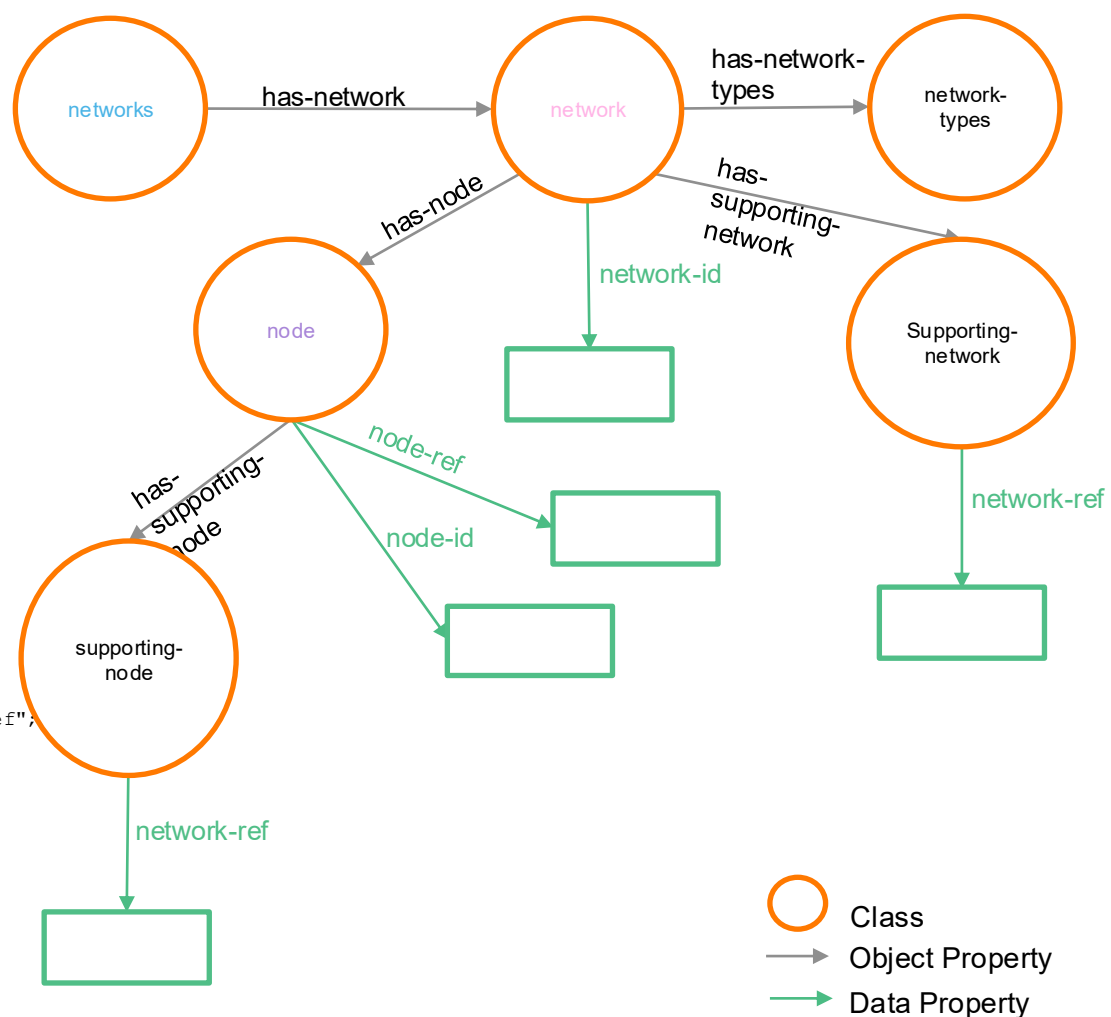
networks

has-network

network

has-network-types

network-types

has-node

has-supporting-network

network-id

node

Supporting-network

node-ref

network-ref

has-supporting-node

node-id

supporting-node

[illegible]f";

network-ref

Class

Object Property

Data Property